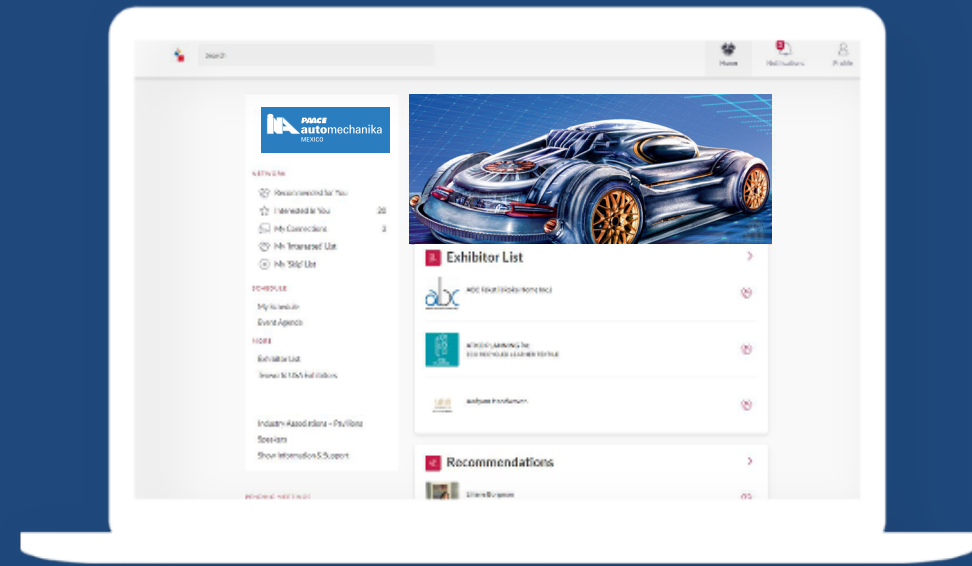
Search

Home
Notifications
Profile

PAACE automechanika MEXICO

NETWORK
Recommended for You
Interested in You 20
My Connections 3
My 'Interested' List
My 'Skip' List

SCHEDULE
My Schedule
Event Agenda

MORE
Exhibitor List
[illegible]

Industry Associations - Pavilions
Speakers
Show Information & Support

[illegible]

Exhibitor List

abc
ABC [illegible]

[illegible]
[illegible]

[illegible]

Recommendations

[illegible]